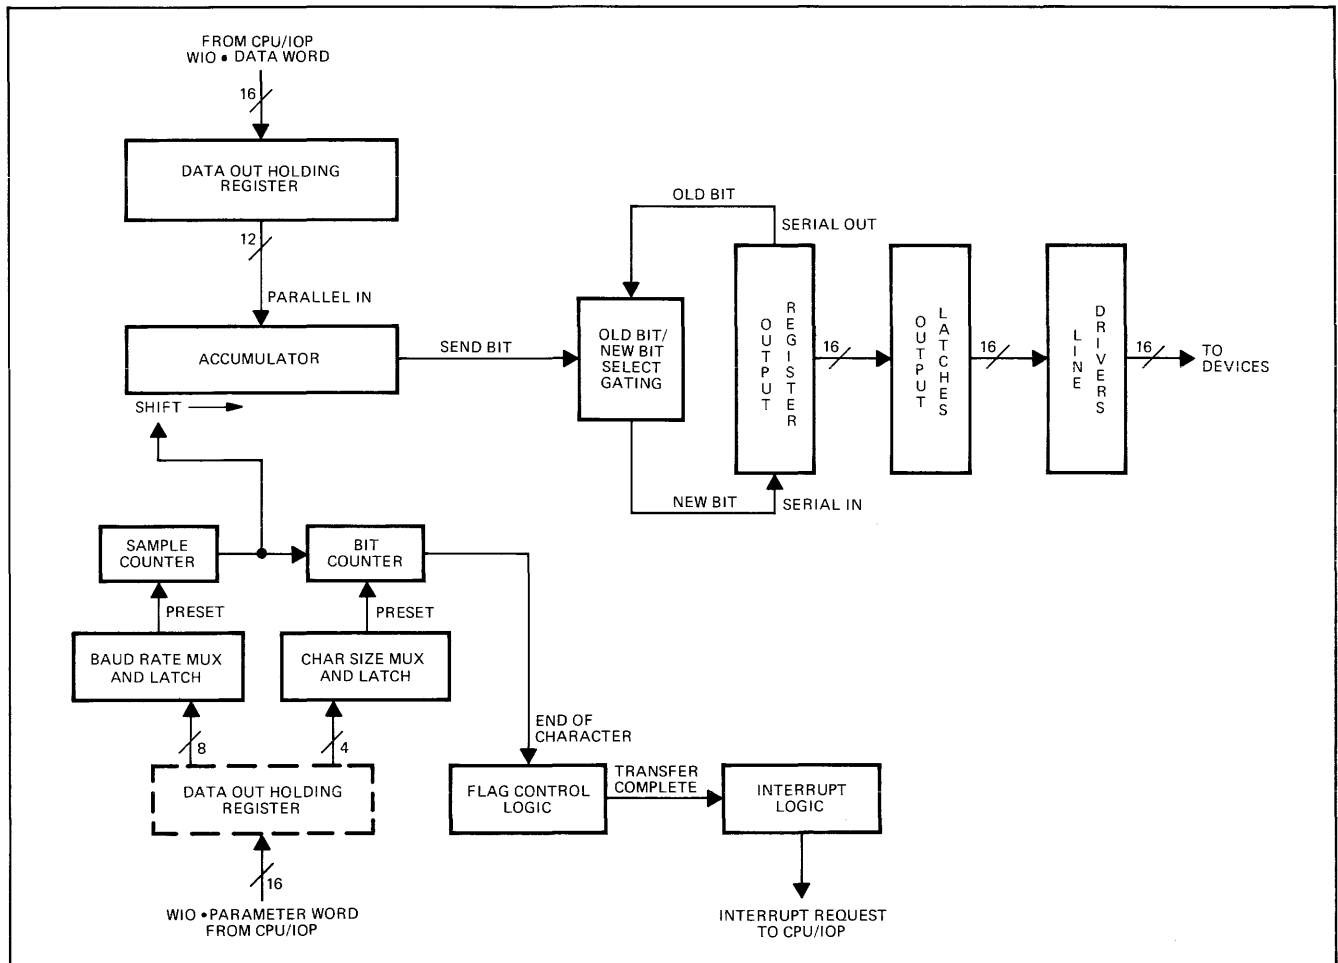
FROM CPU/IOP
WIO • DATA WORD

16

DATA OUT HOLDING REGISTER

12

PARALLEL IN

ACCUMULATOR

SHIFT

SEND BIT

OLD BIT

SERIAL OUT

OLD BIT/ NEW BIT SELECT GATING

NEW BIT

SERIAL IN

OUTPUT REGISTER

16

OUTPUT LATCHES

16

LINE DRIVERS

16

TO DEVICES

SAMPLE COUNTER

PRESET

BAUD RATE MUX AND LATCH

8

BIT COUNTER

PRESET

CHAR SIZE MUX AND LATCH

4

DATA OUT HOLDING REGISTER

16

WIO • PARAMETER WORD
FROM CPU/IOP

END OF CHARACTER

FLAG CONTROL LOGIC

TRANSFER COMPLETE

INTERRUPT LOGIC

INTERRUPT REQUEST
TO CPU/IOP